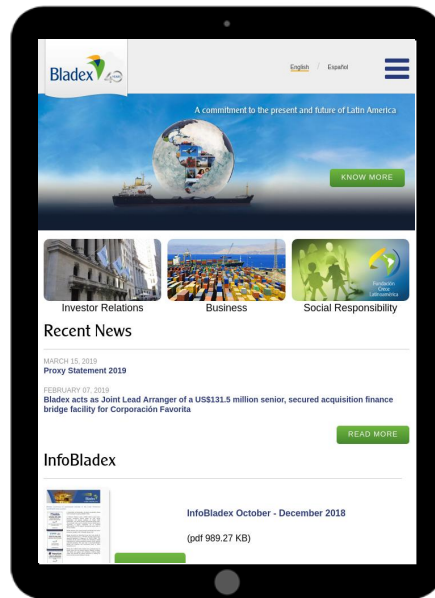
Bladex 40

English / Español

A commitment to the present and future of Latin America

KNOW MORE

Investor Relations

Business

Fundación Crece Latinoamérica

Social Responsibility

Recent News

MARCH 15, 2019
Proxy Statement 2019

FEBRUARY 07, 2019
Bladex acts as Joint Lead Arranger of a US$131.5 million senior, secured acquisition finance bridge facility for Corporación Favorita

READ MORE

InfoBladex

InfoBladex October - December 2018

(pdf 989.27 KB)